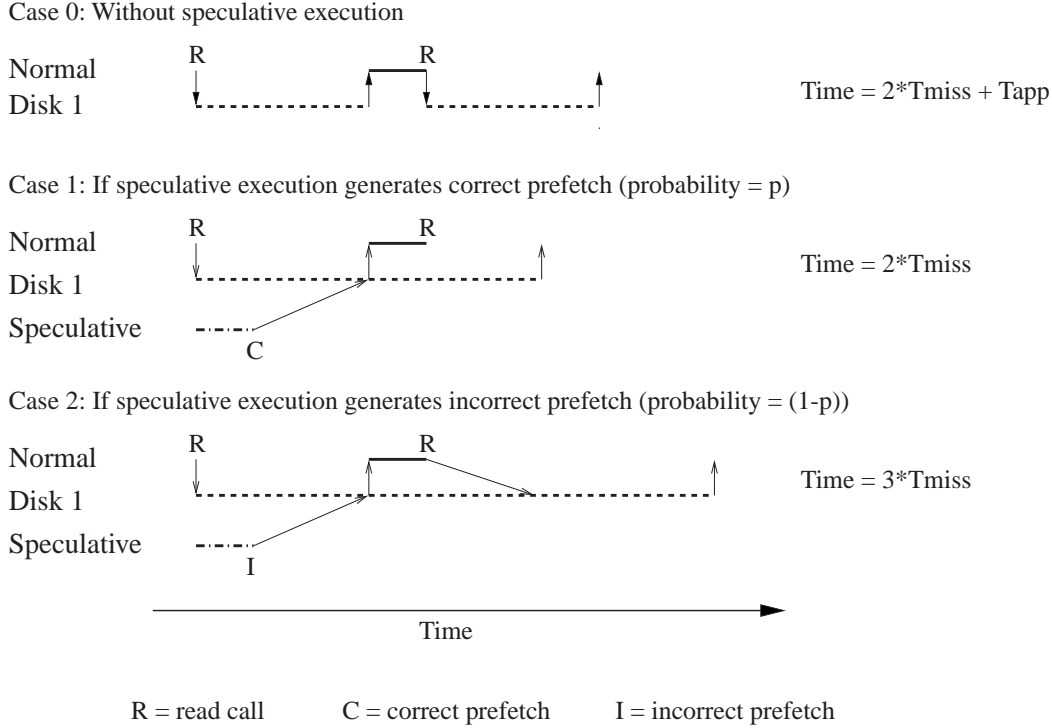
Case 0: Without speculative execution

Normal
Disk 1

R

R

Time = 2*Tmiss + Tapp

Case 1: If speculative execution generates correct prefetch (probability = p)

Normal
Disk 1

Speculative

R

R

C

Time = 2*Tmiss

Case 2: If speculative execution generates incorrect prefetch (probability = (1-p))

Normal
Disk 1

Speculative

R

R

I

Time = 3*Tmiss

Time

R = read call    C = correct prefetch    I = incorrect prefetch